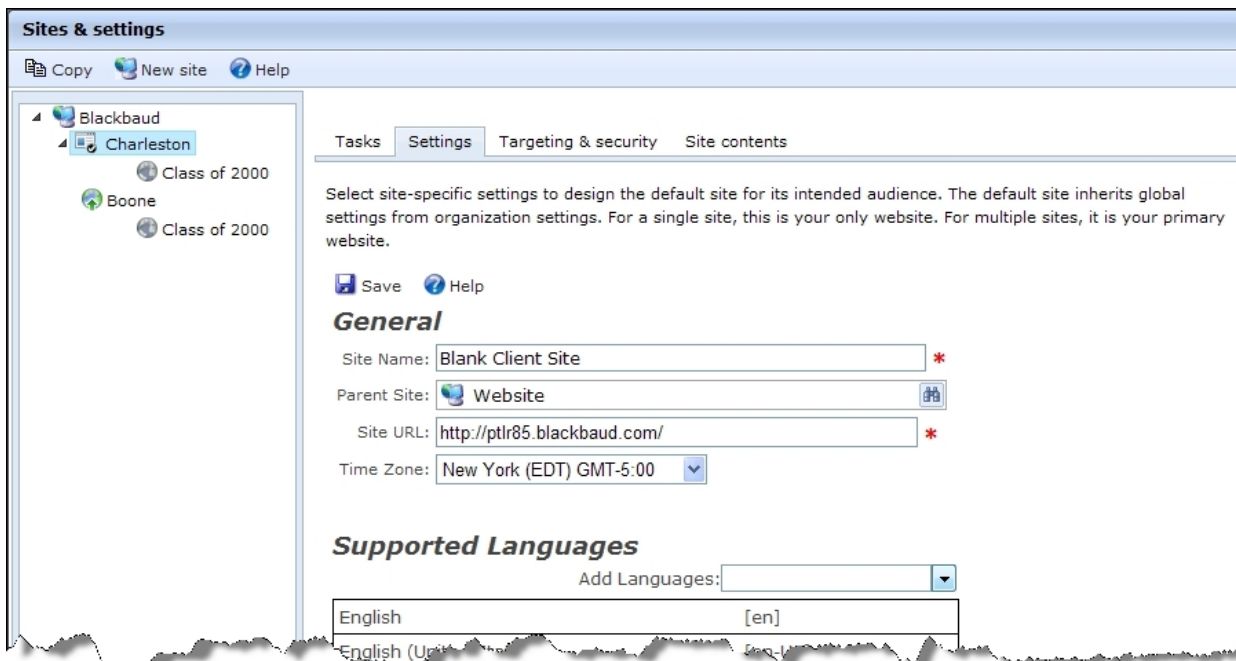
Sites & settings

Copy New site Help

Blackbaud
Charleston
Class of 2000
Boone
Class of 2000

Tasks | Settings | Targeting & security | Site contents

Select site-specific settings to design the default site for its intended audience. The default site inherits global settings from organization settings. For a single site, this is your only website. For multiple sites, it is your primary website.

Save Help

General

Site Name: Blank Client Site *

Parent Site: Website

Site URL: http://ptlr85.blackbaud.com/ *

Time Zone: New York (EDT) GMT-5:00

Supported Languages

Add Languages:

| English | [en] |
|---|---|
| English (U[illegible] | [en-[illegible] |